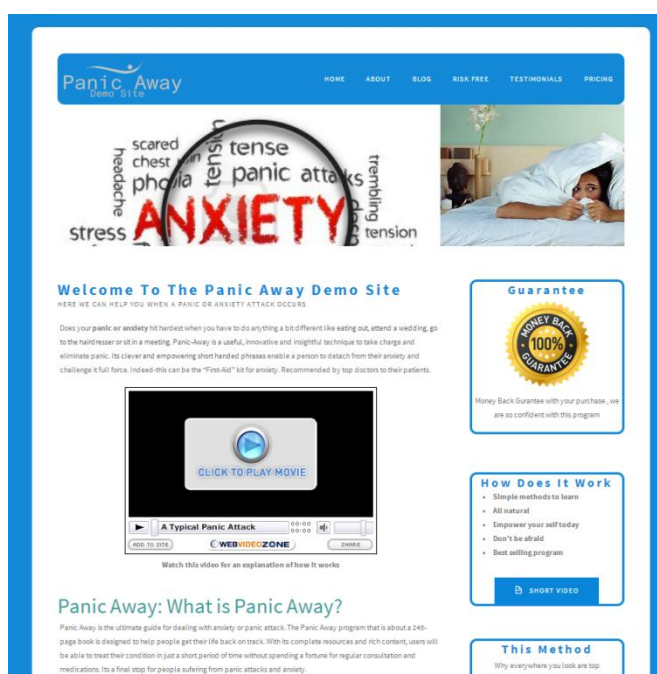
Panic Away
Demo Site

HOME ABOUT BLOG RISK FREE TESTIMONIALS PRICING

scared tense chest headache phobia panic attacks trembling stress ANXIETY tension

Welcome To The Panic Away Demo Site
HERE WE CAN HELP YOU WHEN A PANIC OR ANXIETY ATTACK OCCURS

Does your panic or anxiety hit hardest when you have to do anything a bit different like eating out, attend a wedding, go to the hairdresser or sit in a meeting. Panic-Away is a useful, innovative and insightful technique to take charge and eliminate panic. Its clever and empowering short handed phrases enable a person to detach from their anxiety and challenge it full force. Indeed-this can be the "First-Aid" kit for anxiety. Recommended by top doctors to their patients.

CLICK TO PLAY MOVIE
A Typical Panic Attack
00:00 00:00
ADD TO SITE
WEBVIDEOZONE
SHARE

Watch this video for an explanation of how it works

Panic Away: What is Panic Away?

Panic Away is the ultimate guide for dealing with anxiety or panic attack. The Panic Away program that is about a 245-page book is designed to help people get their life back on track. With its complete resources and rich content, users will be able to treat their condition in just a short period of time without spending a fortune for regular consultation and medications. Its a final stop for people sufering from panic attacks and anxiety.

Guarantee
MONEY BACK 100% GUARANTEE
Money Back Gurantee with your purchase , we are so confident with this program

How Does It Work
• Simple methods to learn
• All natural
• Empower your self today
• Don't be afraid
• Best selling program
SHORT VIDEO

This Method
Why everywhere you look are top